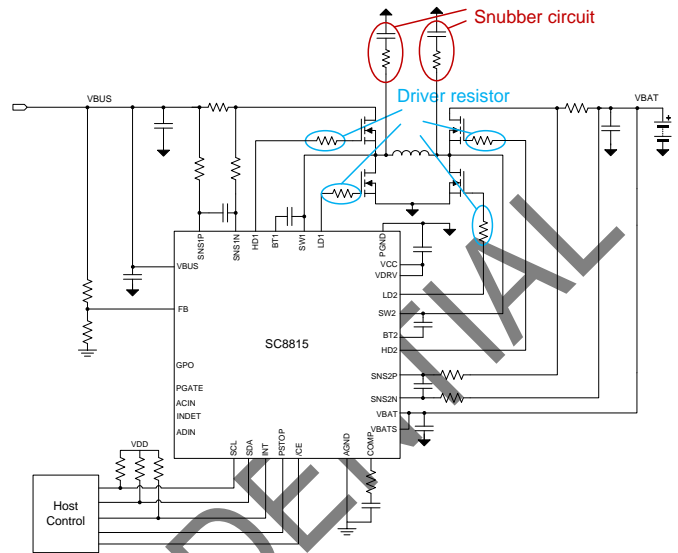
Snubber circuit

Driver resistor

VBUS

VBAT

SNS1P
SNS1N
HD1
BT1
SW1
LD1
PGND

VBUS

VCC
VDRV

FB

LD2
SW2
BT2
HD2

SC8815

GPO
PGATE
ACIN
INDET
ADIN

SNS2P
SNS2N
VBAT
VBATS

SCL
SDA
INT
PSTOP
/CE
AGND
COMP

VDD

Host
Control

CONFIDENTIAL